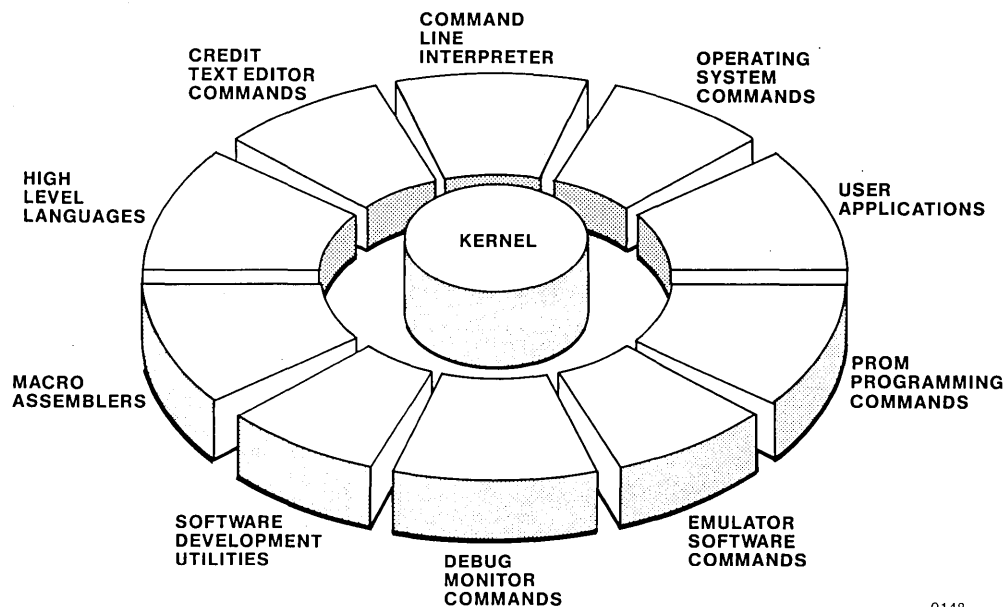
COMMAND LINE INTERPRETER

CREDIT TEXT EDITOR COMMANDS

OPERATING SYSTEM COMMANDS

HIGH LEVEL LANGUAGES

USER APPLICATIONS

KERNEL

MACRO ASSEMBLERS

PROM PROGRAMMING COMMANDS

SOFTWARE DEVELOPMENT UTILITIES

EMULATOR SOFTWARE COMMANDS

DEBUG MONITOR COMMANDS

0148